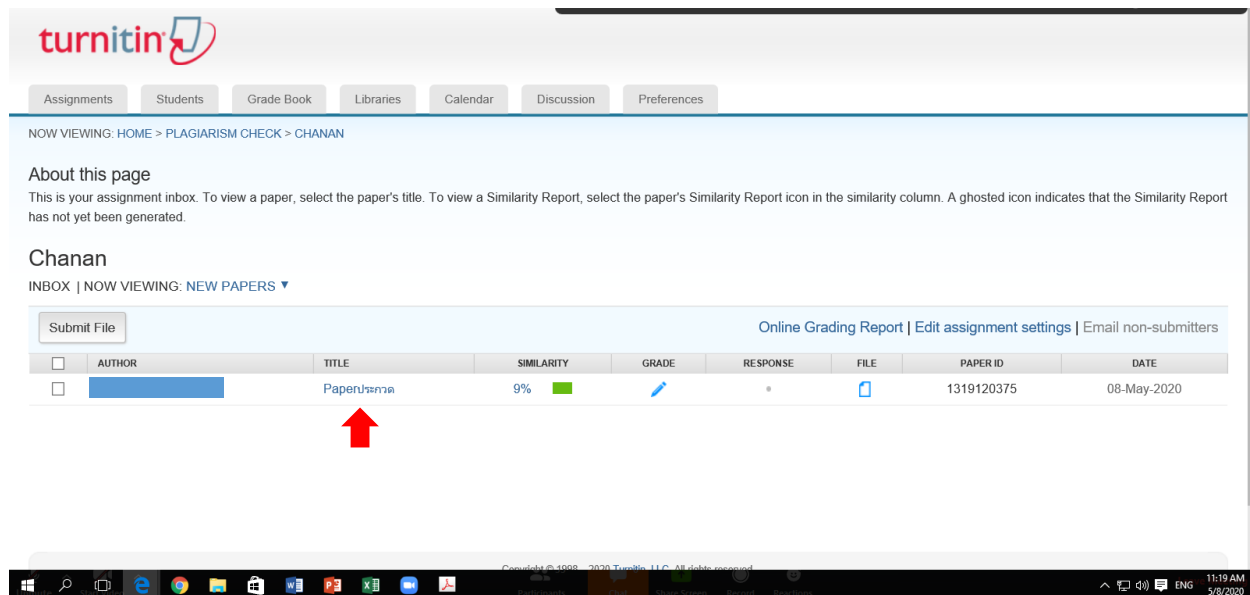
turnitin

Assignments | Students | Grade Book | Libraries | Calendar | Discussion | Preferences

NOW VIEWING: HOME > PLAGIARISM CHECK > CHANAN

About this page
This is your assignment inbox. To view a paper, select the paper's title. To view a Similarity Report, select the paper's Similarity Report icon in the similarity column. A ghosted icon indicates that the Similarity Report has not yet been generated.

Chanan
INBOX | NOW VIEWING: NEW PAPERS ▼

Submit File

Online Grading Report | Edit assignment settings | Email non-submitters

| | AUTHOR | TITLE | SIMILARITY | GRADE | RESPONSE | FILE | PAPER ID | DATE |
|---|---|---|---|---|---|---|---|---|
| ☐ | | Paperประกวด | 9% | | • | | 1319120375 | 08-May-2020 |

Copyright © 1998 – 2020 Turnitin, LLC. All rights reserved.

ENG 11:19 AM 5/8/2020